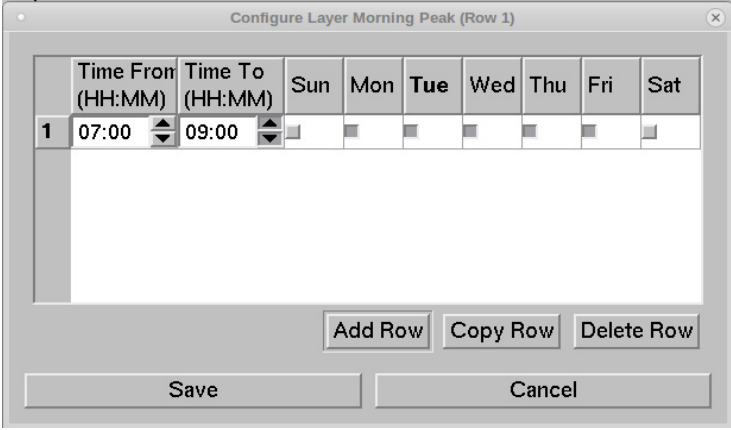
Configure Layer Morning Peak (Row 1)

|   | Time From (HH:MM) | Time To (HH:MM) | Sun | Mon | Tue | Wed | Thu | Fri | Sat |
|---|---|---|---|---|---|---|---|---|---|
| 1 | 07:00 | 09:00 | | | | | | | |

Add Row Copy Row Delete Row

Save Cancel